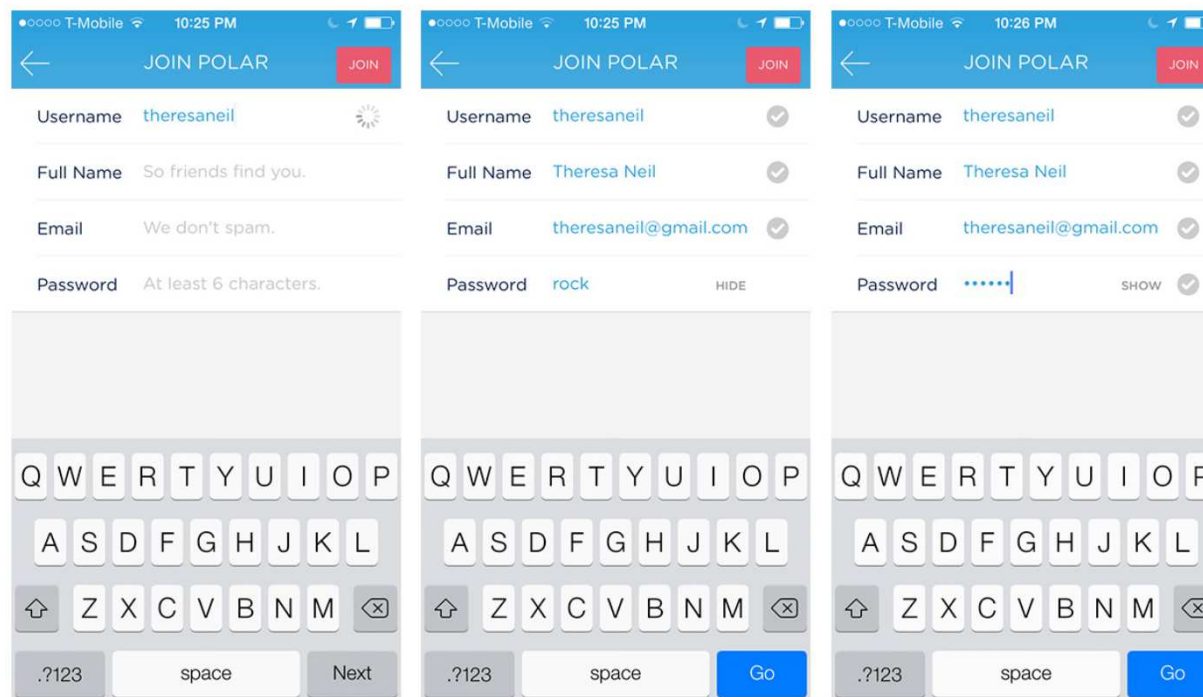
●○○○○ T-Mobile 10:25 PM

JOIN POLAR JOIN

Username theresaneil

Full Name So friends find you.

Email We don't spam.

Password At least 6 characters.

Q W E R T Y U I O P
A S D F G H J K L
Z X C V B N M
.?123 space Next

●○○○○ T-Mobile 10:25 PM

JOIN POLAR JOIN

Username theresaneil

Full Name Theresa Neil

Email theresaneil@gmail.com

Password rock HIDE

Q W E R T Y U I O P
A S D F G H J K L
Z X C V B N M
.?123 space Go

●○○○○ T-Mobile 10:26 PM

JOIN POLAR JOIN

Username theresaneil

Full Name Theresa Neil

Email theresaneil@gmail.com

Password •••••• SHOW

Q W E R T Y U I O P
A S D F G H J K L
Z X C V B N M
.?123 space Go